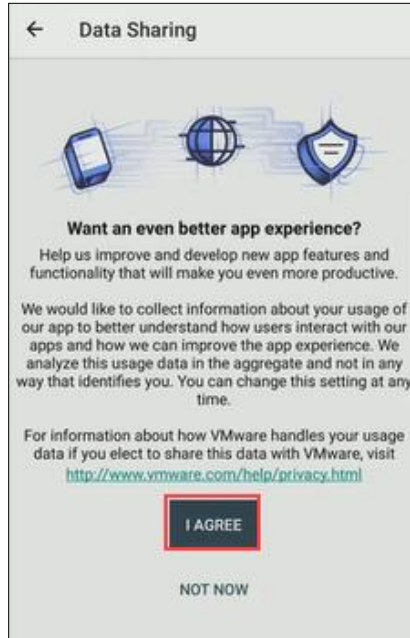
Data Sharing

Want an even better app experience?

Help us improve and develop new app features and functionality that will make you even more productive.

We would like to collect information about your usage of our app to better understand how users interact with our apps and how we can improve the app experience. We analyze this usage data in the aggregate and not in any way that identifies you. You can change this setting at any time.

For information about how VMware handles your usage data if you elect to share this data with VMware, visit http://www.vmware.com/help/privacy.html

I AGREE

NOT NOW